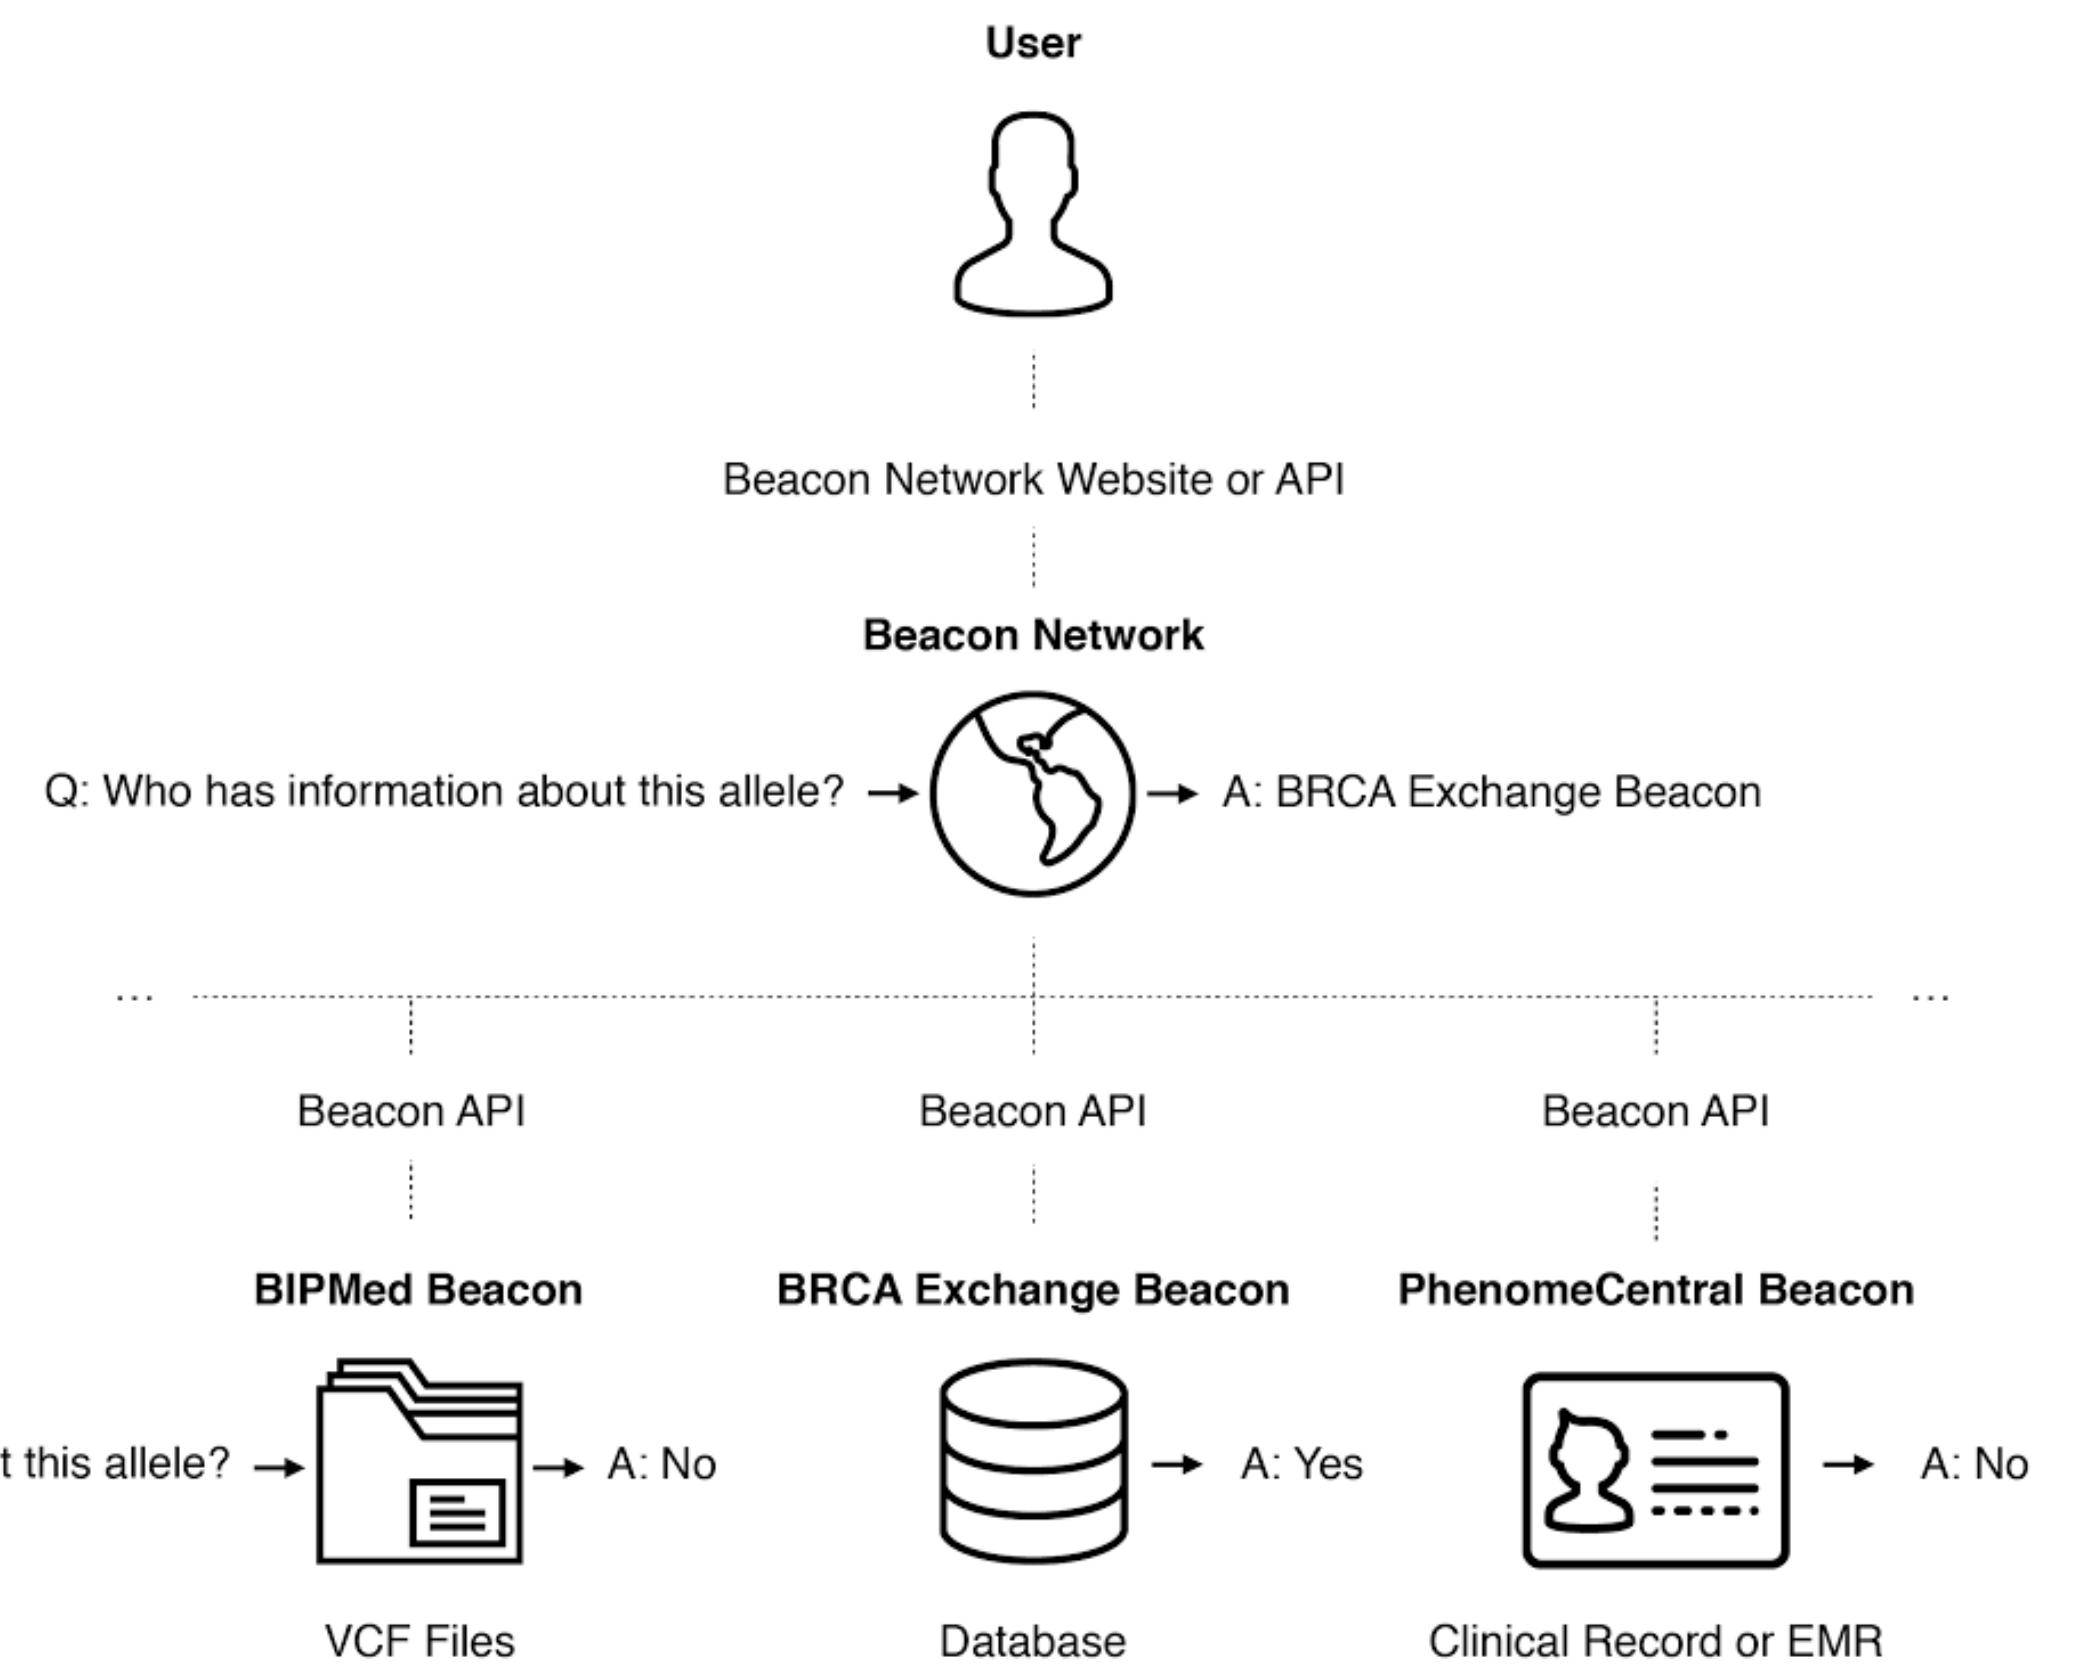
User

Beacon Network Website or API

Beacon Network

Q: Who has information about this allele? → → A: BRCA Exchange Beacon

...

...

Beacon API

Beacon API

Beacon API

BIPMed Beacon

BRCA Exchange Beacon

PhenomeCentral Beacon

t this allele? → → A: No

→ A: Yes

→ A: No

VCF Files

Database

Clinical Record or EMR